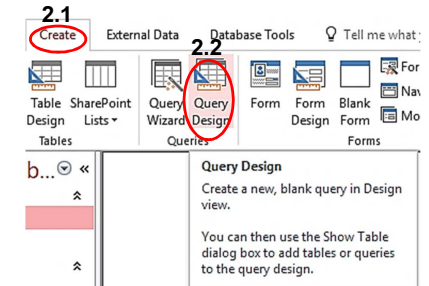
2.1
Create
External Data
Database Tools
Tell me what y

2.2

Table Design
SharePoint Lists
Query Wizard
Query Design
Form
Form Design
Blank Form
For
Nav
Mo

Tables
Queries
Forms

b...
«

Query Design
Create a new, blank query in Design view.

You can then use the Show Table dialog box to add tables or queries to the query design.